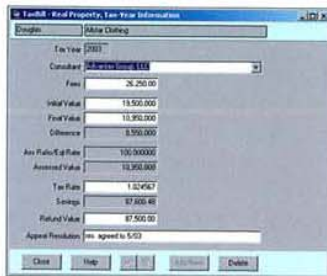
Taxbill - Real Property, Tax-Year Information

Douglas

Allstar Clothing

Tax Year 2003

Consultant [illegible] Group, LLC

Fees 26,250.00

Initial Value 19,500,000

Final Value 10,950,000

Difference 8,550,000

Ass Ratio/Eql Rate 100.000000

Assessed Value 10,950,000

Tax Rate 1.024567

Savings 87,600.48

Refund Value 87,500.00

Appeal Resolution ms. agreed to 5/03

Close

Help

Add New

Delete